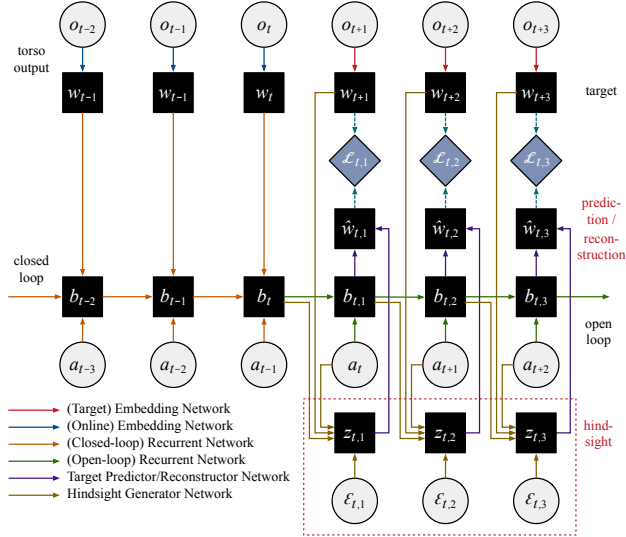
$o_{t-2}$ $o_{t-1}$ $o_t$ $o_{t+1}$ $o_{t+2}$ $o_{t+3}$

torso output

$w_{t-1}$ $w_{t-1}$ $w_t$ $w_{t+1}$ $w_{t+2}$ $w_{t+3}$

target

$\mathcal{L}_{t,1}$ $\mathcal{L}_{t,2}$ $\mathcal{L}_{t,3}$

$\hat{w}_{t,1}$ $\hat{w}_{t,2}$ $\hat{w}_{t,3}$

prediction / reconstruction

closed loop

$b_{t-2}$ $b_{t-1}$ $b_t$ $b_{t,1}$ $b_{t,2}$ $b_{t,3}$

open loop

$a_{t-3}$ $a_{t-2}$ $a_{t-1}$ $a_t$ $a_{t+1}$ $a_{t+2}$

$z_{t,1}$ $z_{t,2}$ $z_{t,3}$

hindsight

$\mathcal{E}_{t,1}$ $\mathcal{E}_{t,2}$ $\mathcal{E}_{t,3}$

(Target) Embedding Network
(Online) Embedding Network
(Closed-loop) Recurrent Network
(Open-loop) Recurrent Network
Target Predictor/Reconstructor Network
Hindsight Generator Network